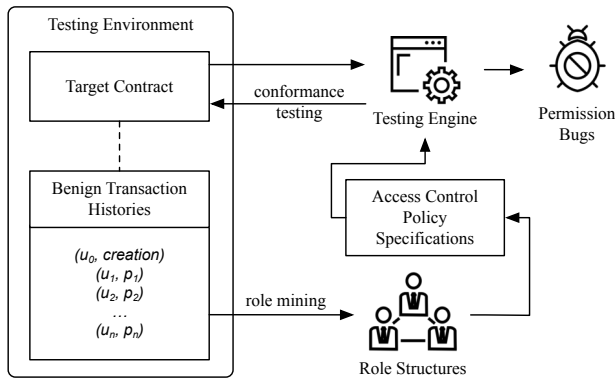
Testing Environment

Target Contract

conformance testing

Testing Engine

Permission Bugs

Benign Transaction Histories

$(u_0, creation)$
$(u_1, p_1)$
$(u_2, p_2)$
…
$(u_n, p_n)$

Access Control Policy Specifications

role mining

Role Structures